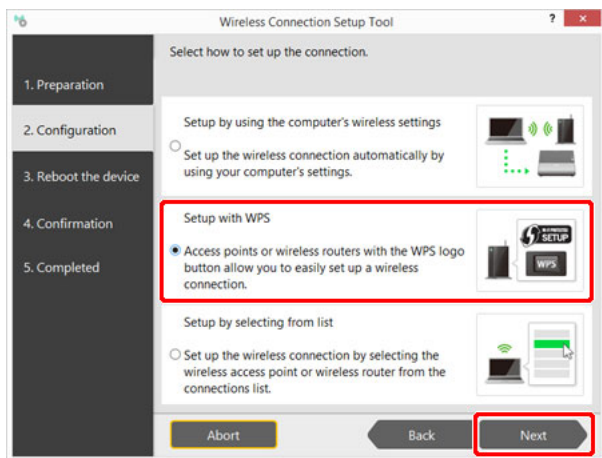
Wireless Connection Setup Tool

?

×

1. Preparation

2. Configuration

3. Reboot the device

4. Confirmation

5. Completed

Select how to set up the connection.

Setup by using the computer's wireless settings

Set up the wireless connection automatically by using your computer's settings.

Setup with WPS

Access points or wireless routers with the WPS logo button allow you to easily set up a wireless connection.

SETUP

WPS

Setup by selecting from list

Set up the wireless connection by selecting the wireless access point or wireless router from the connections list.

Abort

Back

Next